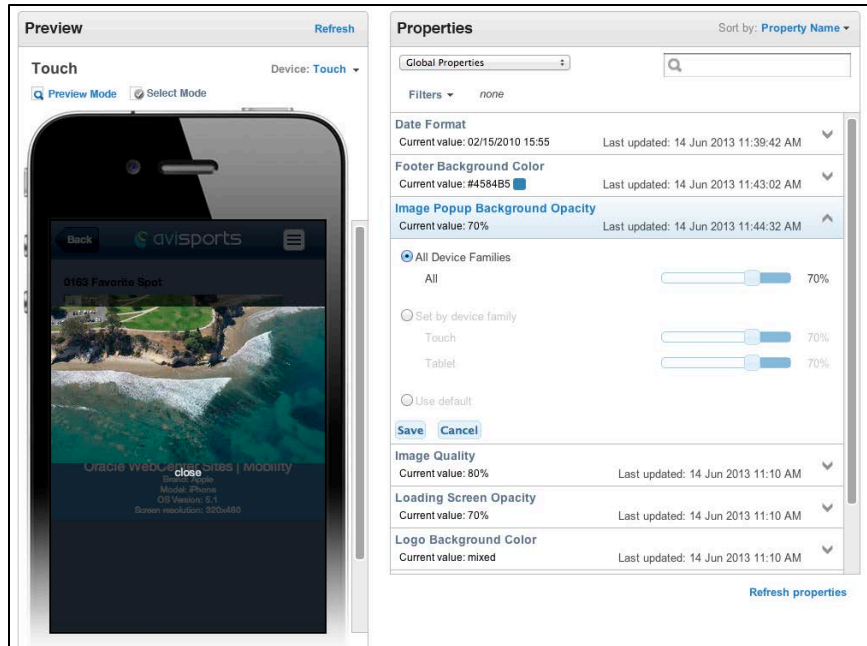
Preview
Refresh

Touch
Device: Touch

Preview Mode
Select Mode

Back
avisports

0163 Favorite Spot

close
Oracle WebCe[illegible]sites | Mobility
Brand: Apple
Model: iPhone
OS Version: 5.1
Screen resolution: 320x480

Properties
Sort by: Property Name

Global Properties

Filters
none

Date Format
Current value: 02/15/2010 15:55
Last updated: 14 Jun 2013 11:39:42 AM

Footer Background Color
Current value: #4584B5
Last updated: 14 Jun 2013 11:43:02 AM

Image Popup Background Opacity
Current value: 70%
Last updated: 14 Jun 2013 11:44:32 AM

All Device Families
All
70%

Set by device family
Touch
70%
Tablet
70%

Use default

Save
Cancel

Image Quality
Current value: 80%
Last updated: 14 Jun 2013 11:10 AM

Loading Screen Opacity
Current value: 70%
Last updated: 14 Jun 2013 11:10 AM

Logo Background Color
Current value: mixed
Last updated: 14 Jun 2013 11:10 AM

Refresh properties